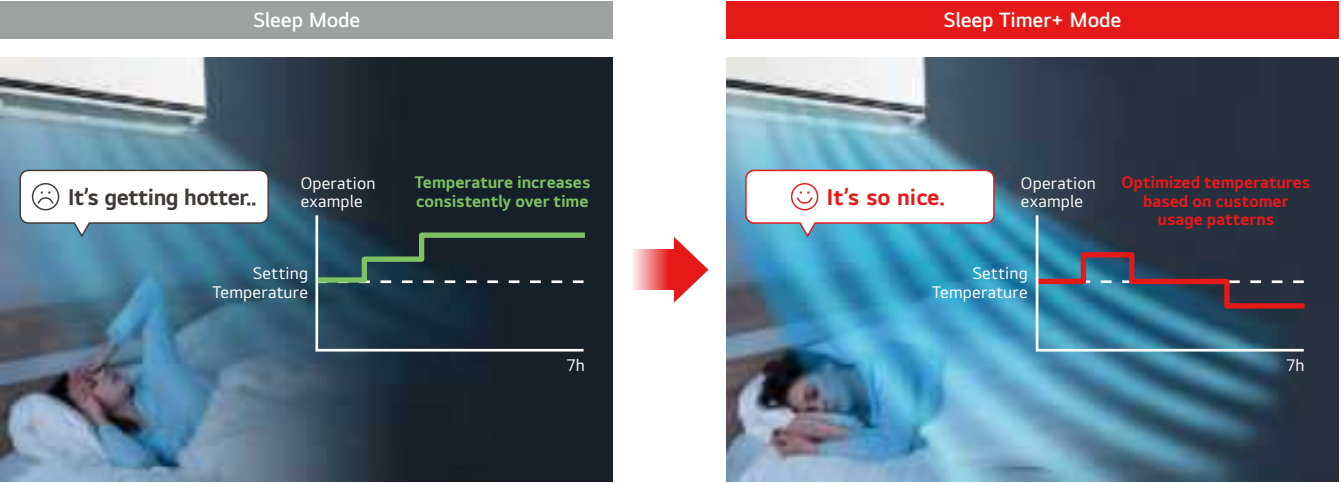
Sleep Mode

It's getting hotter..

Operation example

Temperature increases consistently over time

Setting Temperature

7h

Sleep Timer+ Mode

It's so nice.

Operation example

Optimized temperatures based on customer usage patterns

Setting Temperature

7h